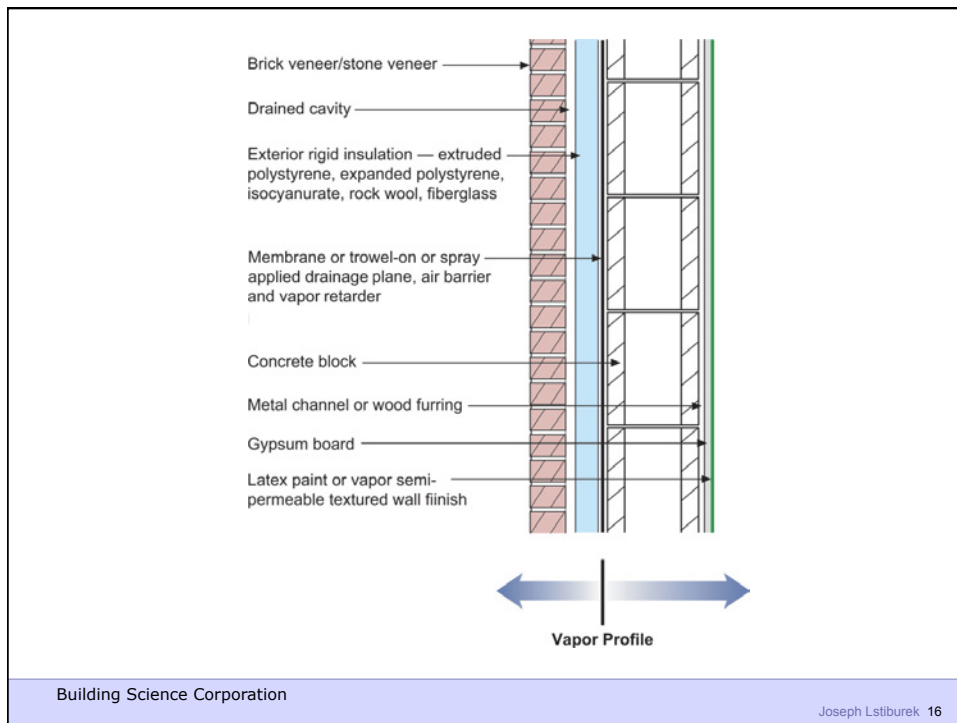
Brick veneer/stone veneer

Drained cavity

Exterior rigid insulation — extruded polystyrene, expanded polystyrene, isocyanurate, rock wool, fiberglass

Membrane or trowel-on or spray applied drainage plane, air barrier and vapor retarder

Concrete block

Metal channel or wood furring

Gypsum board

Latex paint or vapor semi-permeable textured wall fiinish

Vapor Profile

Building Science Corporation

Joseph Lstiburek 16